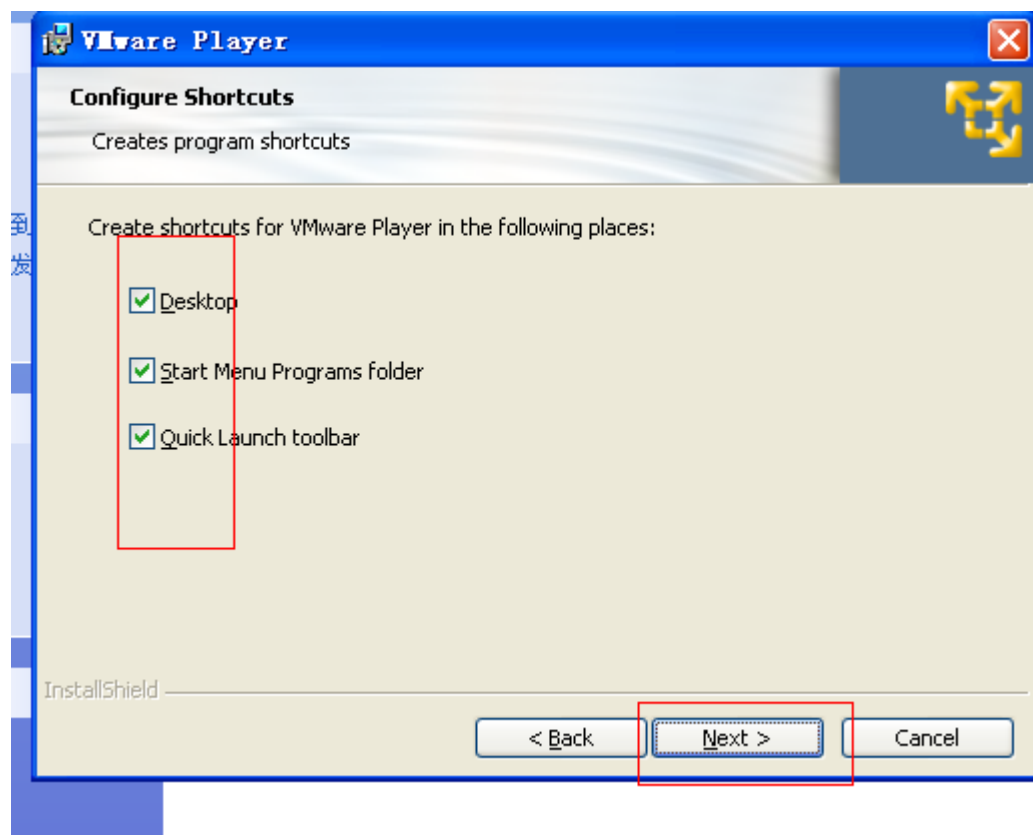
到
发

VMware Player

Configure Shortcuts

Creates program shortcuts

Create shortcuts for VMware Player in the following places:

Desktop

Start Menu Programs folder

Quick Launch toolbar

InstallShield

< Back

Next >

Cancel